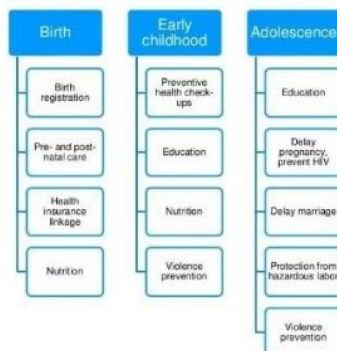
Birth

Birth registration

Pre- and post-natal care

Health insurance linkage

Nutrition

Early childhood

Preventive health check-ups

Education

Nutrition

Violence prevention

Adolescence

Education

Delay pregnancy, prevent HIV

Delay marriage

Protection from hazardous labor

Violence prevention